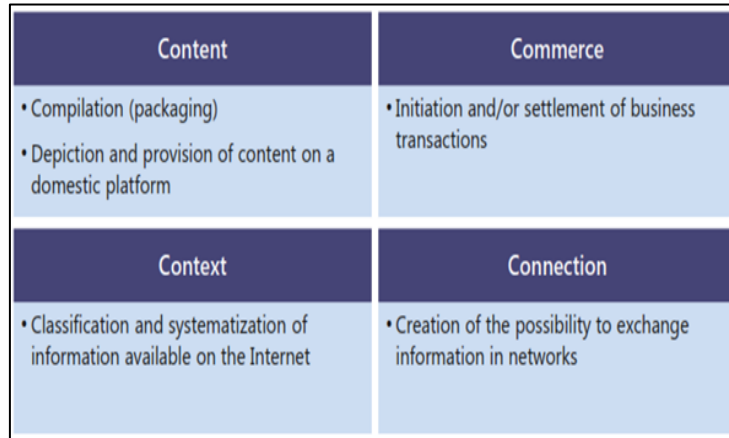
Content

• Compilation (packaging)

• Depiction and provision of content on a domestic platform

Commerce

• Initiation and/or settlement of business transactions

Context

• Classification and systematization of information available on the Internet

Connection

• Creation of the possibility to exchange information in networks